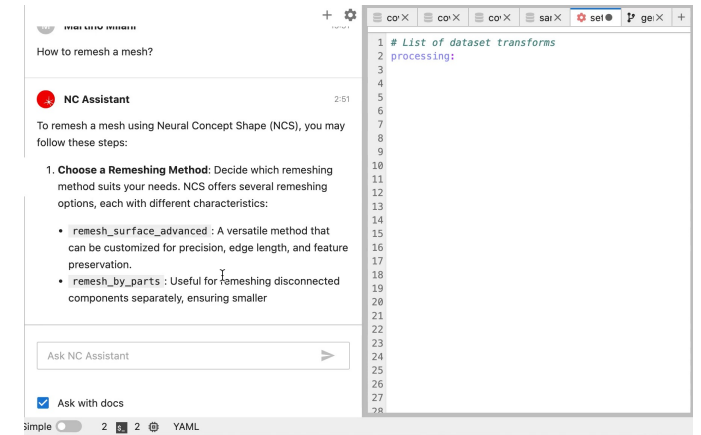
Martino Milani

How to remesh a mesh?

NC Assistant 2:51

To remesh a mesh using Neural Concept Shape (NCS), you may follow these steps:

1. **Choose a Remeshing Method**: Decide which remeshing method suits your needs. NCS offers several remeshing options, each with different characteristics:

- remesh_surface_advanced : A versatile method that can be customized for precision, edge length, and feature preservation.
- remesh_by_parts : Useful for remeshing disconnected components separately, ensuring smaller

Ask NC Assistant

Ask with docs

co × co × co × sa × se ● ge × +

1 # List of dataset transforms
2 processing:
3
4
5
6
7
8
9
10
11
12
13
14
15
16
17
18
19
20
21
22
23
24
25
26
27
28

Simple 2 2 YAML